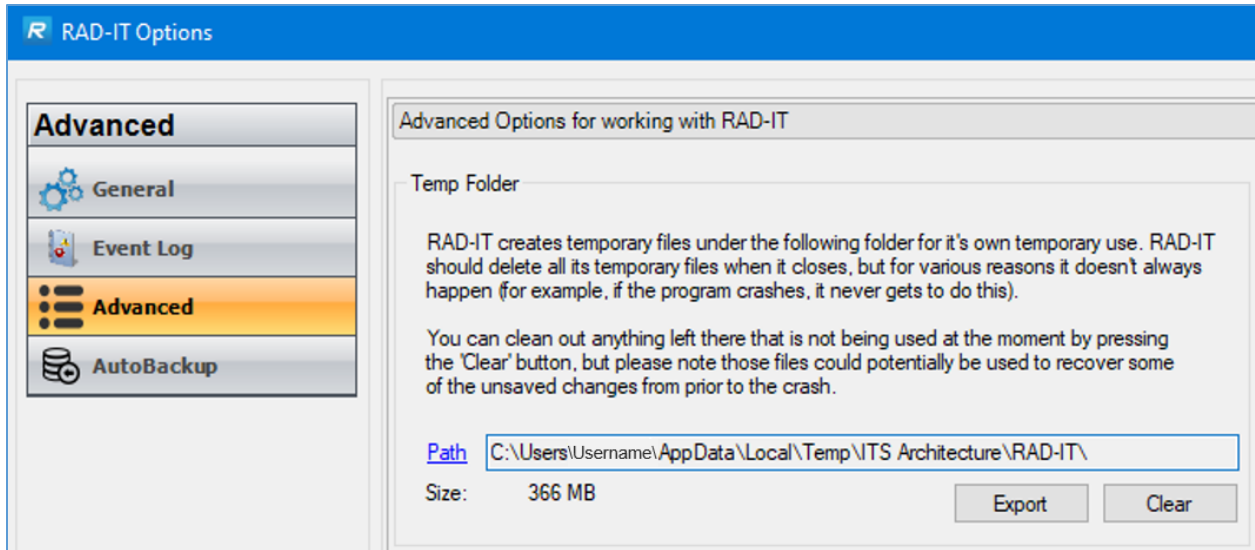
R RAD-IT Options

Advanced

General

Event Log

Advanced

AutoBackup

Advanced Options for working with RAD-IT

Temp Folder

RAD-IT creates temporary files under the following folder for it's own temporary use. RAD-IT should delete all its temporary files when it closes, but for various reasons it doesn't always happen (for example, if the program crashes, it never gets to do this).

You can clean out anything left there that is not being used at the moment by pressing the 'Clear' button, but please note those files could potentially be used to recover some of the unsaved changes from prior to the crash.

Path C:\Users\Username\AppData\Local\Temp\ITS Architecture\RAD-IT\

Size: 366 MB

Export

Clear